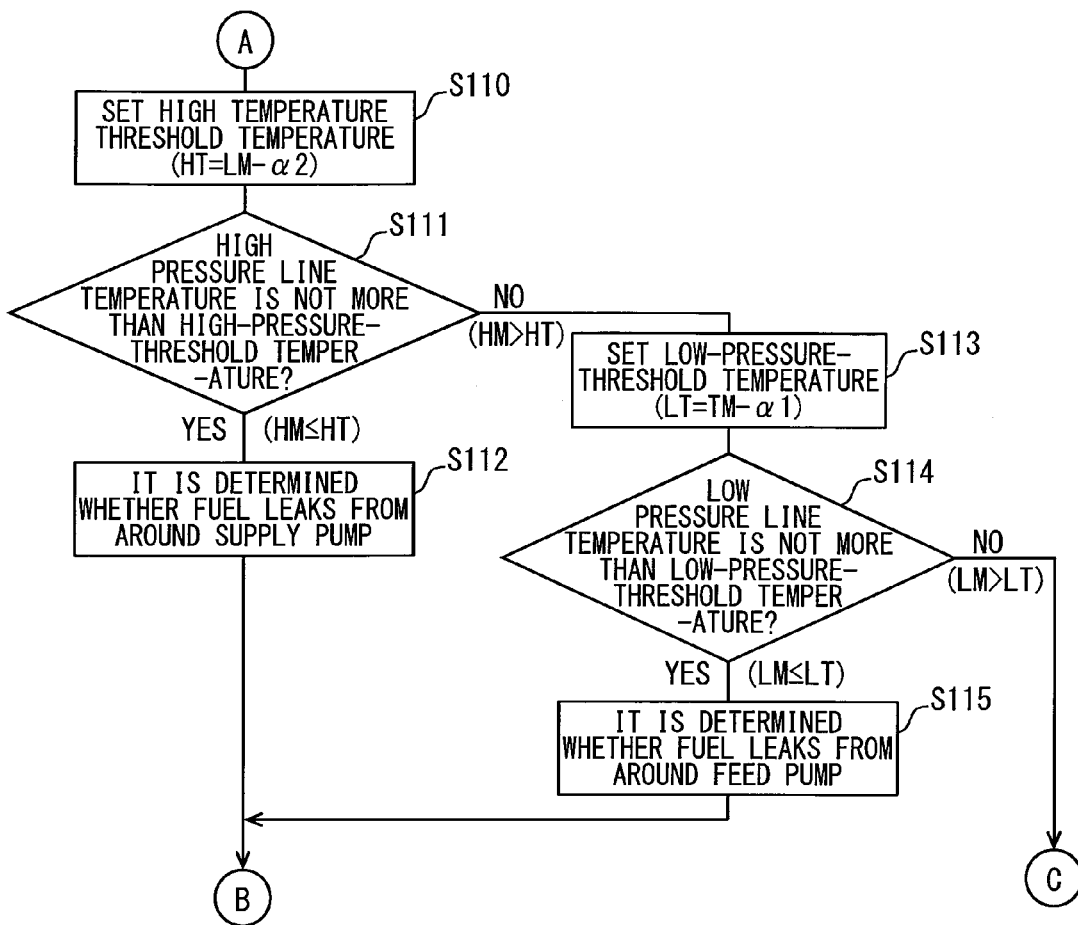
A

SET HIGH TEMPERATURE THRESHOLD TEMPERATURE ($HT=LM-\alpha 2$)

S110

HIGH PRESSURE LINE TEMPERATURE IS NOT MORE THAN HIGH-PRESSURE-THRESHOLD TEMPER -ATURE?

S111

NO

($HM>HT$)

SET LOW-PRESSURE-THRESHOLD TEMPERATURE ($LT=TM-\alpha 1$)

S113

YES

($HM\leq HT$)

IT IS DETERMINED WHETHER FUEL LEAKS FROM AROUND SUPPLY PUMP

S112

LOW PRESSURE LINE TEMPERATURE IS NOT MORE THAN LOW-PRESSURE-THRESHOLD TEMPER -ATURE?

S114

NO

($LM>LT$)

YES

($LM\leq LT$)

IT IS DETERMINED WHETHER FUEL LEAKS FROM AROUND FEED PUMP

S115

B

C